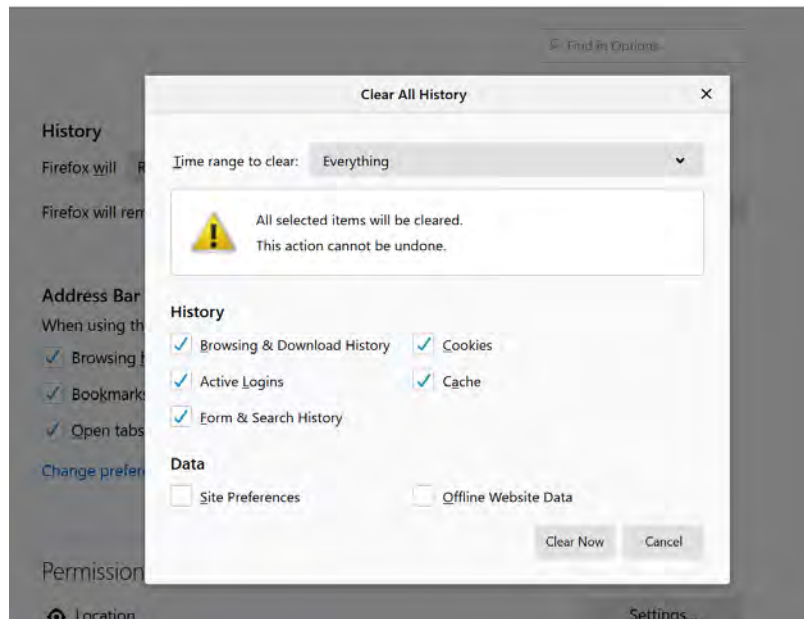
Find in Options

History

Firefox will R

Firefox will rem

Address Bar

When using th

Browsing h

Bookmark

Open tabs

Change prefer

Permission

Location

Settings...

Clear All History

×

Time range to clear: Everything

All selected items will be cleared.

This action cannot be undone.

History

Browsing & Download History

Cookies

Active Logins

Cache

Form & Search History

Data

Site Preferences

Offline Website Data

Clear Now

Cancel